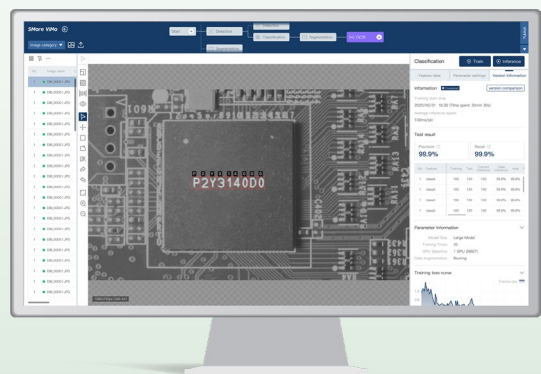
SMore ViMo

Image category

Start

Detection

Classification

Segmentation

AI OCR

Classification

Train

Inference

Feature data

Parameter settings

Version information

Information

version comparison

Test result

Precision

99.9%

Recall

99.9%

P2Y3140D0

P2Y3140D0

Parameter Information

Model Size

Large Model

Training Times

GPU Selection

Training loss curve